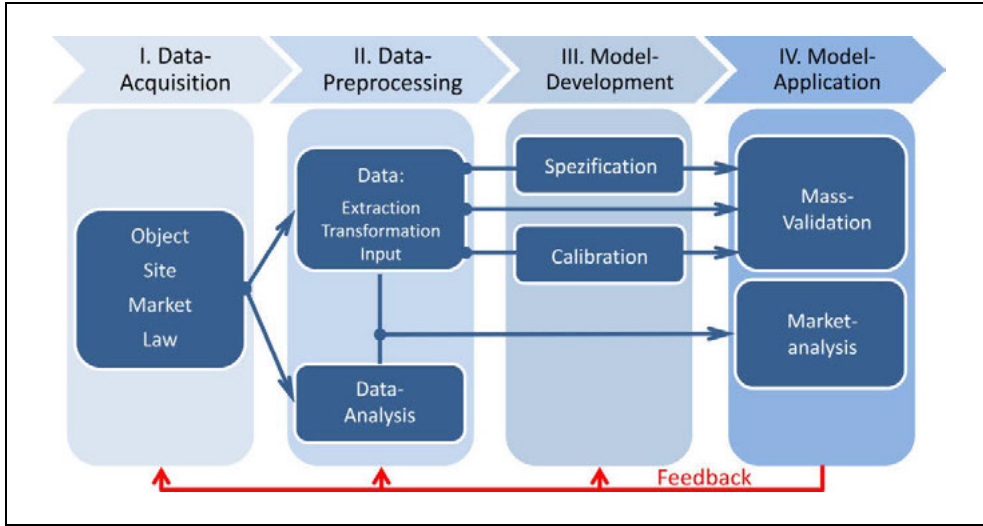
I. Data-Acquisition

II. Data-Preprocessing

III. Model-Development

IV. Model-Application

Object
Site
Market
Law

Data:
Extraction
Transformation
Input

Data-Analysis

Spezification

Calibration

Mass-Validation

Market-analysis

Feedback